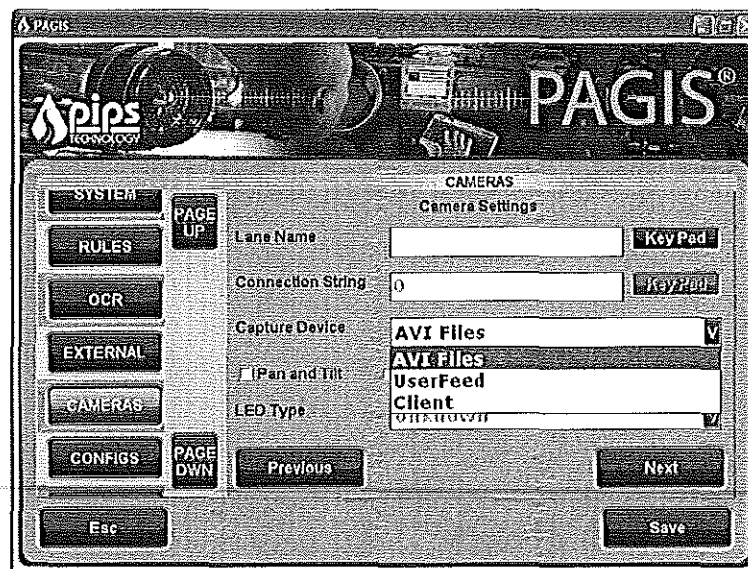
PAGIS

pips TECHNOLOGY

PAGIS®

SYSTEM

RULES

OCR

EXTERNAL

CAMERAS

CONFIGS

PAGE UP

PAGE DWN

CAMERAS

Camera Settings

Lane Name

Key Pad

Connection String

0

Key Pad

Capture Device

AVI Files

AVI Files

UserFeed

Client

Pan and Tilt

LED Type

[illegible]

Previous

Next

Esc

Save